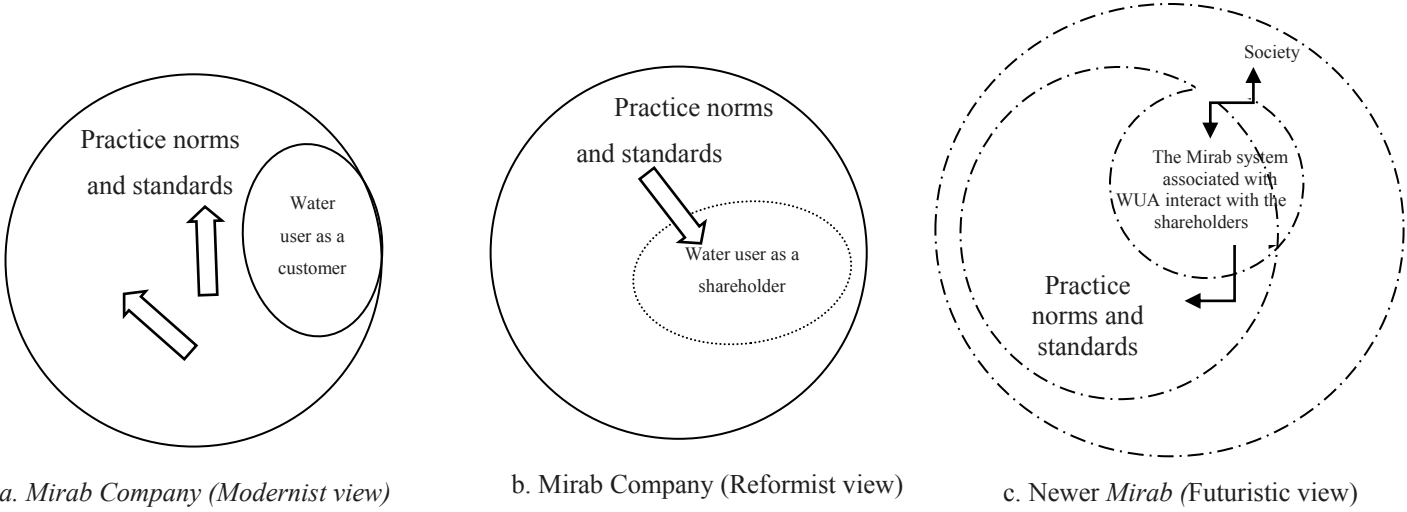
Practice norms and standards

Water user as a customer

a. Mirab Company (Modernist view)

Practice norms and standards

Water user as a shareholder

b. Mirab Company (Reformist view)

Society

The Mirab system associated with WUA interact with the shareholders

Practice norms and standards

c. Newer Mirab (Futuristic view)